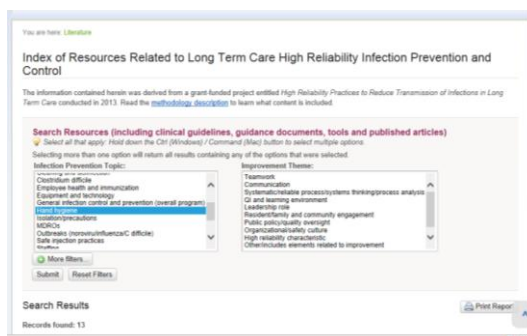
You are here: Literature

Index of Resources Related to Long Term Care High Reliability Infection Prevention and Control

The information contained herein was derived from a grant-funded project entitled High Reliability Practices to Reduce Transmission of Infections in Long Term Care conducted in 2013. Read the methodology description to learn what content is included.

Search Resources (including clinical guidelines, guidance documents, tools and published articles)

Select all that apply: Hold down the Ctrl (Windows) / Command (Mac) button to select multiple options.

Selecting more than one option will return all results containing any of the options that were selected.

Infection Prevention Topic:

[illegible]
Clostridium difficile
Employee health and immunization
Equipment and technology
General infection control and prevention (overall program)
Hand hygiene
Isolation/precautions
MDROs
Outbreaks (norovirus/influenza/C difficile)
Safe injection practices
Staffing

Improvement Theme:

Teamwork
Communication
Systematic/reliable process/systems thinking/process analysis
QI and learning environment
Leadership role
Resident/family and community engagement
Public policy/quality oversight
Organizational/safety culture
High reliability characteristic
Other/includes elements related to improvement

More filters...

Submit Reset Filters

Search Results

Print Report

Records found: 13